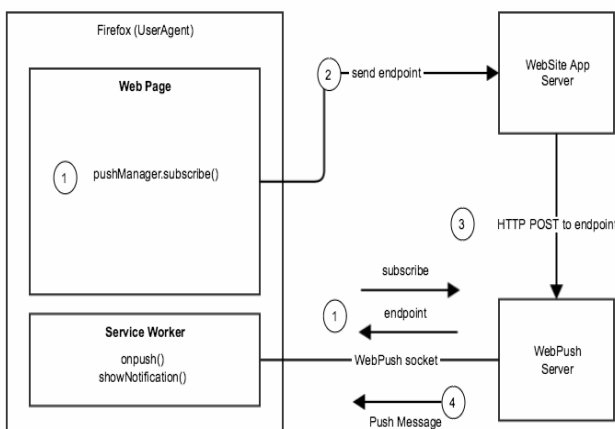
Firefox (UserAgent)

Web Page

1

pushManager.subscribe()

2

send endpoint

WebSite App Server

3

HTTP POST to endpoint

subscribe

1

endpoint

Service Worker

onpush()

showNotification()

WebPush socket

WebPush Server

4

Push Message